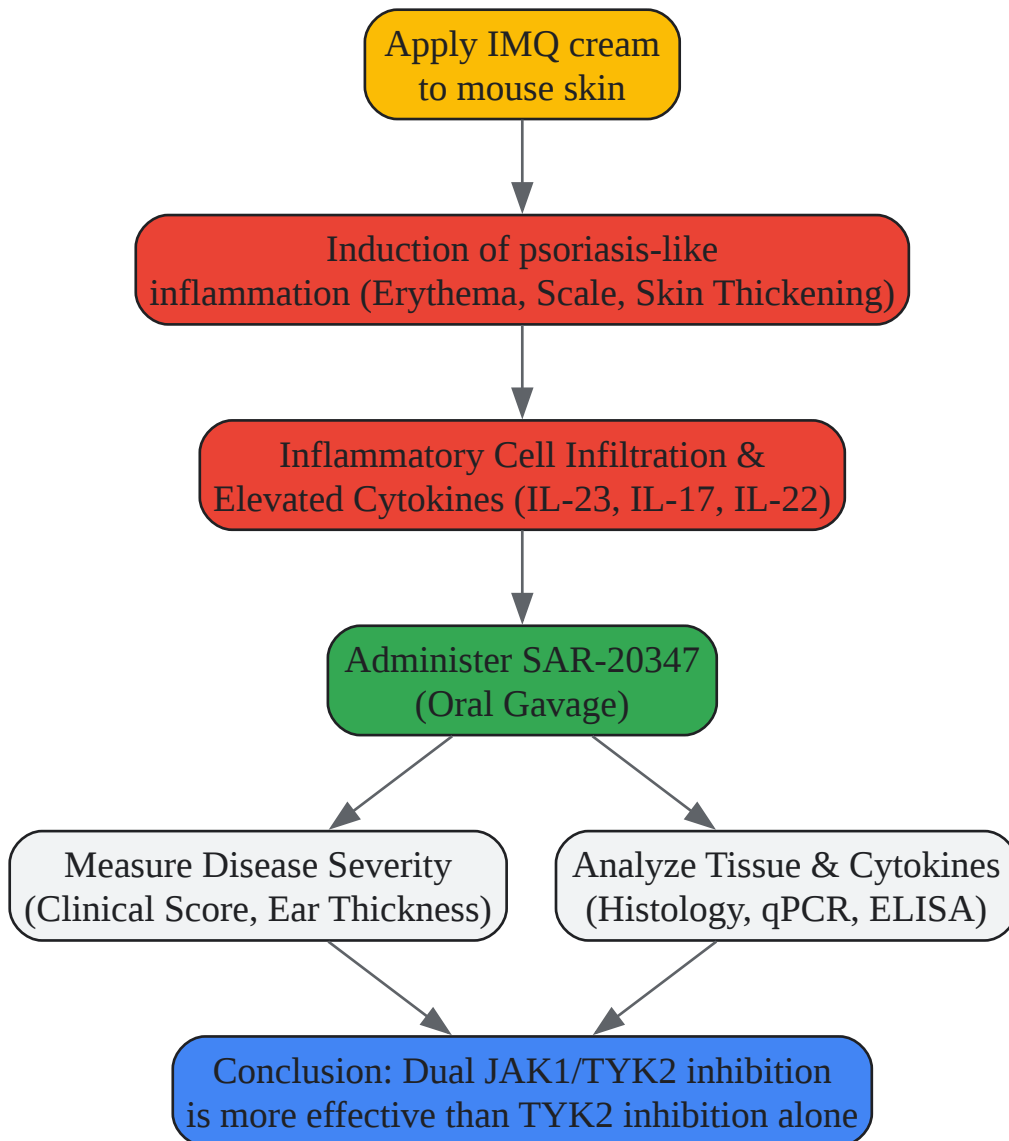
Apply IMQ cream to mouse skin

Induction of psoriasis-like inflammation (Erythema, Scale, Skin Thickening)

Inflammatory Cell Infiltration & Elevated Cytokines (IL-23, IL-17, IL-22)

Administer SAR-20347 (Oral Gavage)

Measure Disease Severity (Clinical Score, Ear Thickness)

Analyze Tissue & Cytokines (Histology, qPCR, ELISA)

Conclusion: Dual JAK1/TYK2 inhibition is more effective than TYK2 inhibition alone